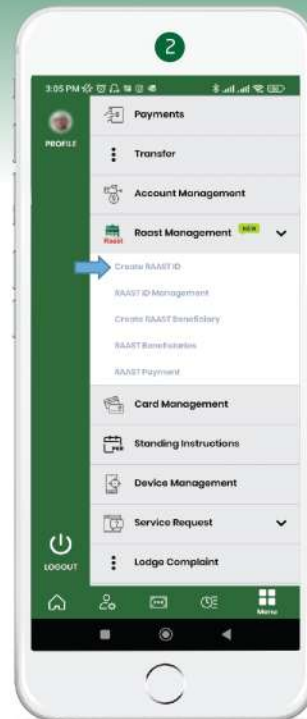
2

3:05 PM

PROFILE

Payments

Transfer

Account Management

Raast Management NEW

Create RAAST ID

RAAST ID Management

Create RAAST Beneficiary

RAAST Beneficiaries

RAAST Payment

Card Management

Standing Instructions

Device Management

Service Request

LOGOUT

Lodge Complaint

Menu